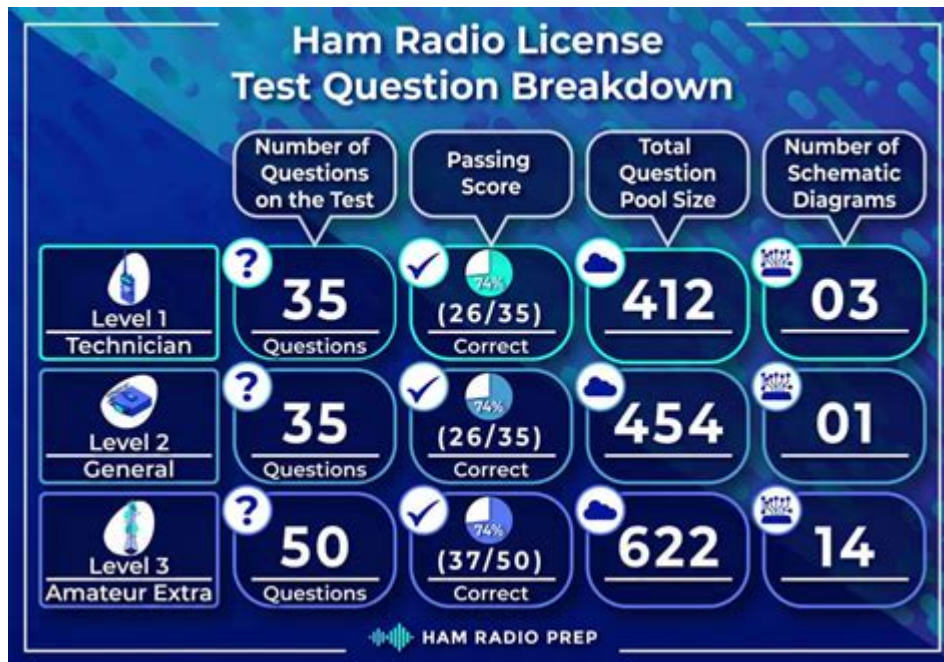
Ham Radio License Test Question Breakdown

| | Number of Questions on the Test | Passing Score | Total Question Pool Size | Number of Schematic Diagrams |
|---|---|---|---|---|
| Level 1 Technician | ? 35 Questions | 74% (26/35) Correct | 412 | 03 |
| Level 2 General | ? 35 Questions | 74% (26/35) Correct | 454 | 01 |
| Level 3 Amateur Extra | ? 50 Questions | 74% (37/50) Correct | 622 | 14 |

HAM RADIO PREP